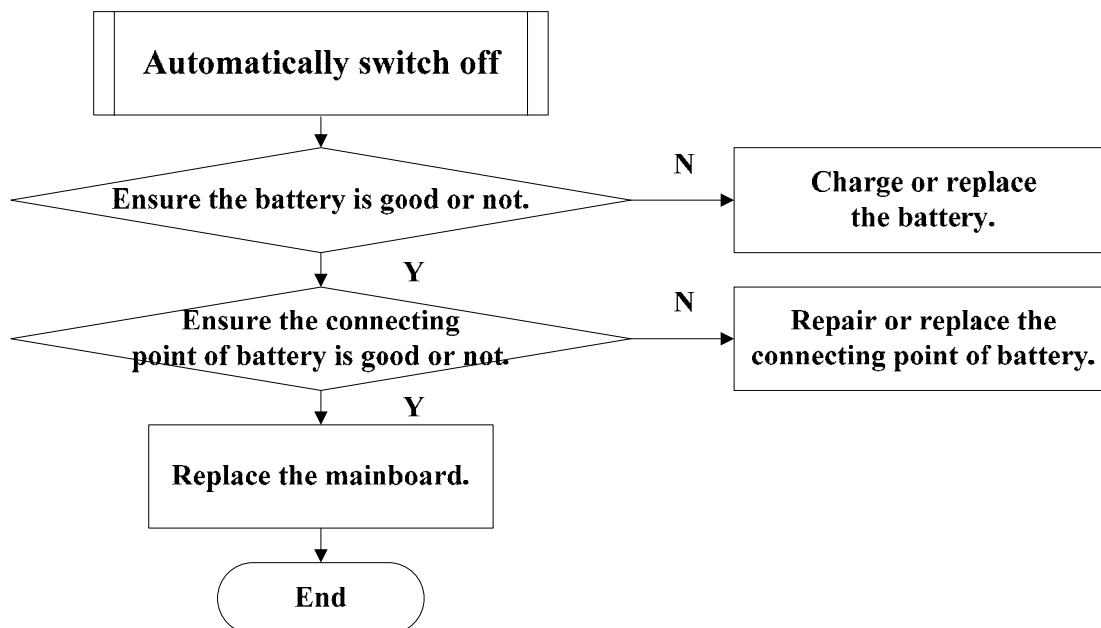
Automatically switch off

Ensure the battery is good or not.

N

Charge or replace the battery.

Y

Ensure the connecting point of battery is good or not.

N

Repair or replace the connecting point of battery.

Y

Replace the mainboard.

End